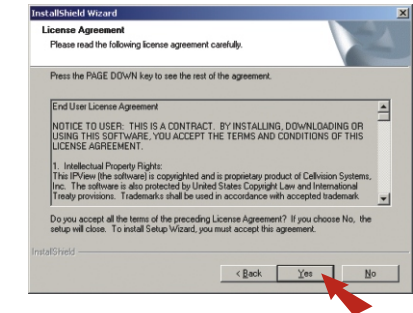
InstallShield Wizard

License Agreement

Please read the following license agreement carefully.

Press the PAGE DOWN key to see the rest of the agreement.

End User License Agreement

NOTICE TO USER: THIS IS A CONTRACT. BY INSTALLING, DOWNLOADING OR USING THIS SOFTWARE, YOU ACCEPT THE TERMS AND CONDITIONS OF THIS LICENSE AGREEMENT.

1. Intellectual Property Rights:
This IPView (the software) is copyrighted and is proprietary product of Cellvision Systems, Inc. The software is also protected by United States Copyright Law and International Treaty provisions. Trademarks shall be used in accordance with accepted trademark

Do you accept all the terms of the preceding License Agreement? If you choose No, the setup will close. To install Setup Wizard, you must accept this agreement.

InstallShield

< Back

Yes

No